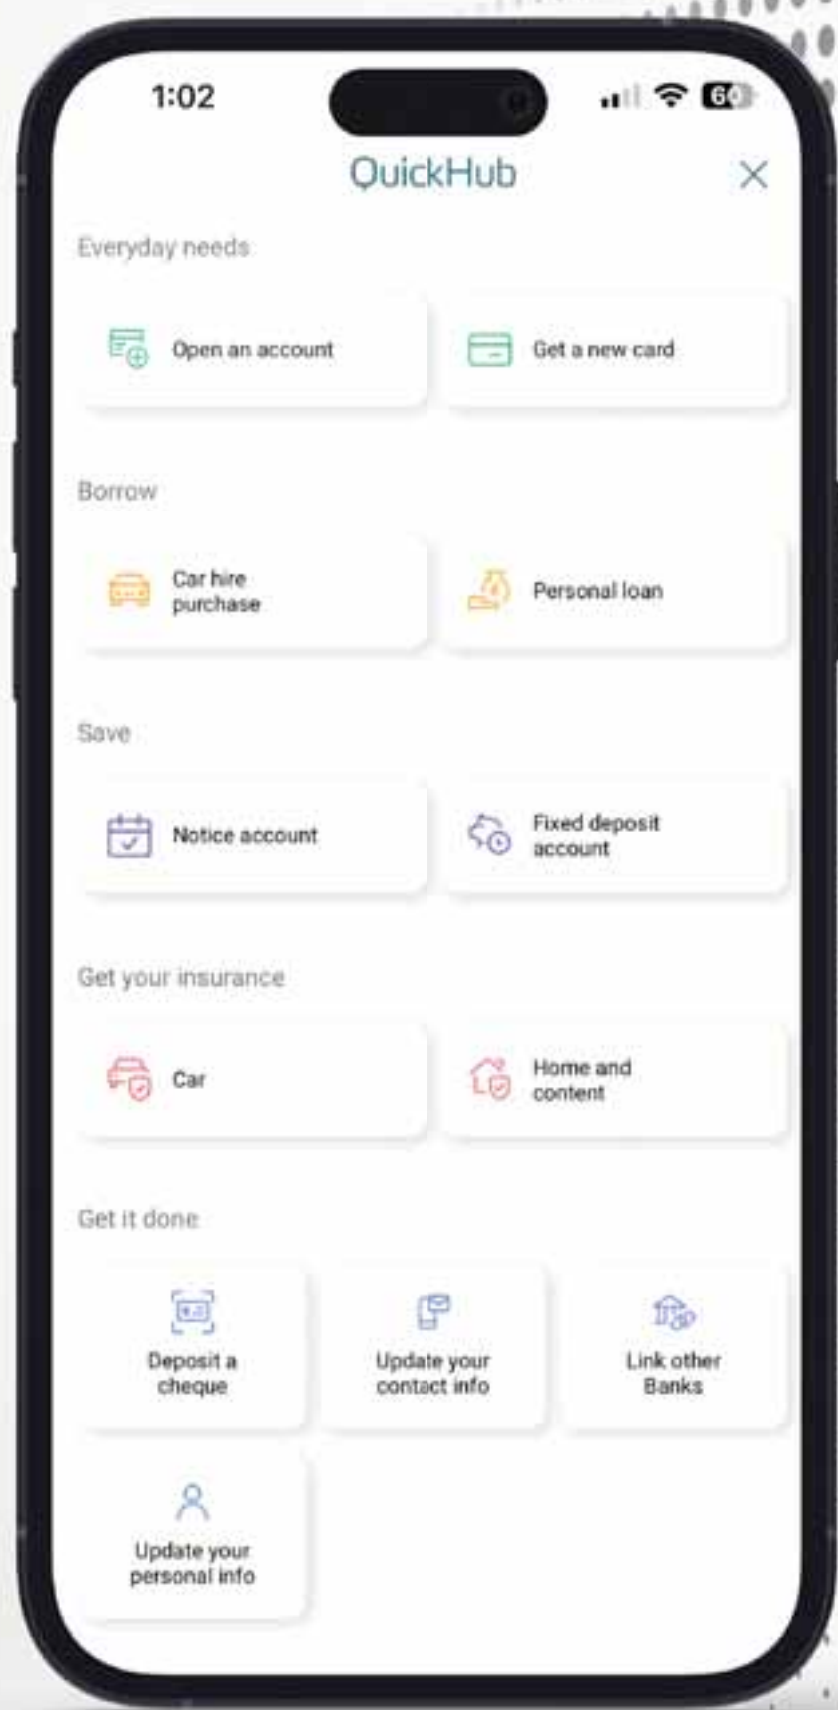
1:02

60

QuickHub

Everyday needs

Open an account

Get a new card

Borrow

Car hire purchase

Personal loan

Save

Notice account

Fixed deposit account

Get your insurance

Car

Home and content

Get it done

Deposit a cheque

Update your contact info

Link other Banks

Update your personal info